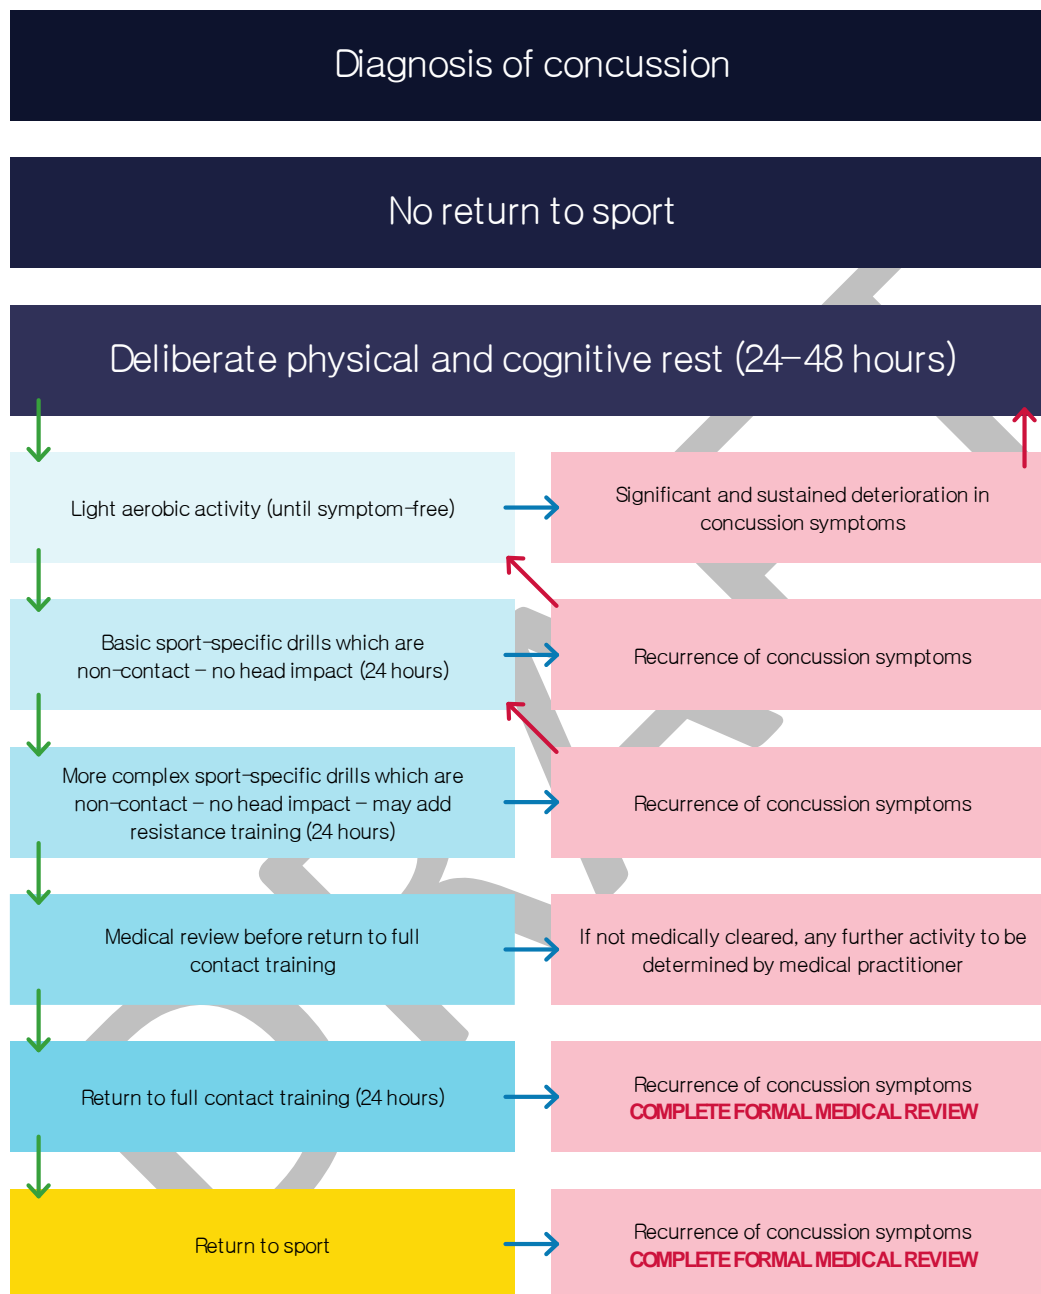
Diagnosis of concussion

No return to sport

Deliberate physical and cognitive rest (24–48 hours)

Light aerobic activity (until symptom-free)

Significant and sustained deterioration in concussion symptoms

Basic sport-specific drills which are non-contact – no head impact (24 hours)

Recurrence of concussion symptoms

More complex sport-specific drills which are non-contact – no head impact – may add resistance training (24 hours)

Recurrence of concussion symptoms

Medical review before return to full contact training

If not medically cleared, any further activity to be determined by medical practitioner

Return to full contact training (24 hours)

Recurrence of concussion symptoms
COMPLETE FORMAL MEDICAL REVIEW

Return to sport

Recurrence of concussion symptoms
COMPLETE FORMAL MEDICAL REVIEW